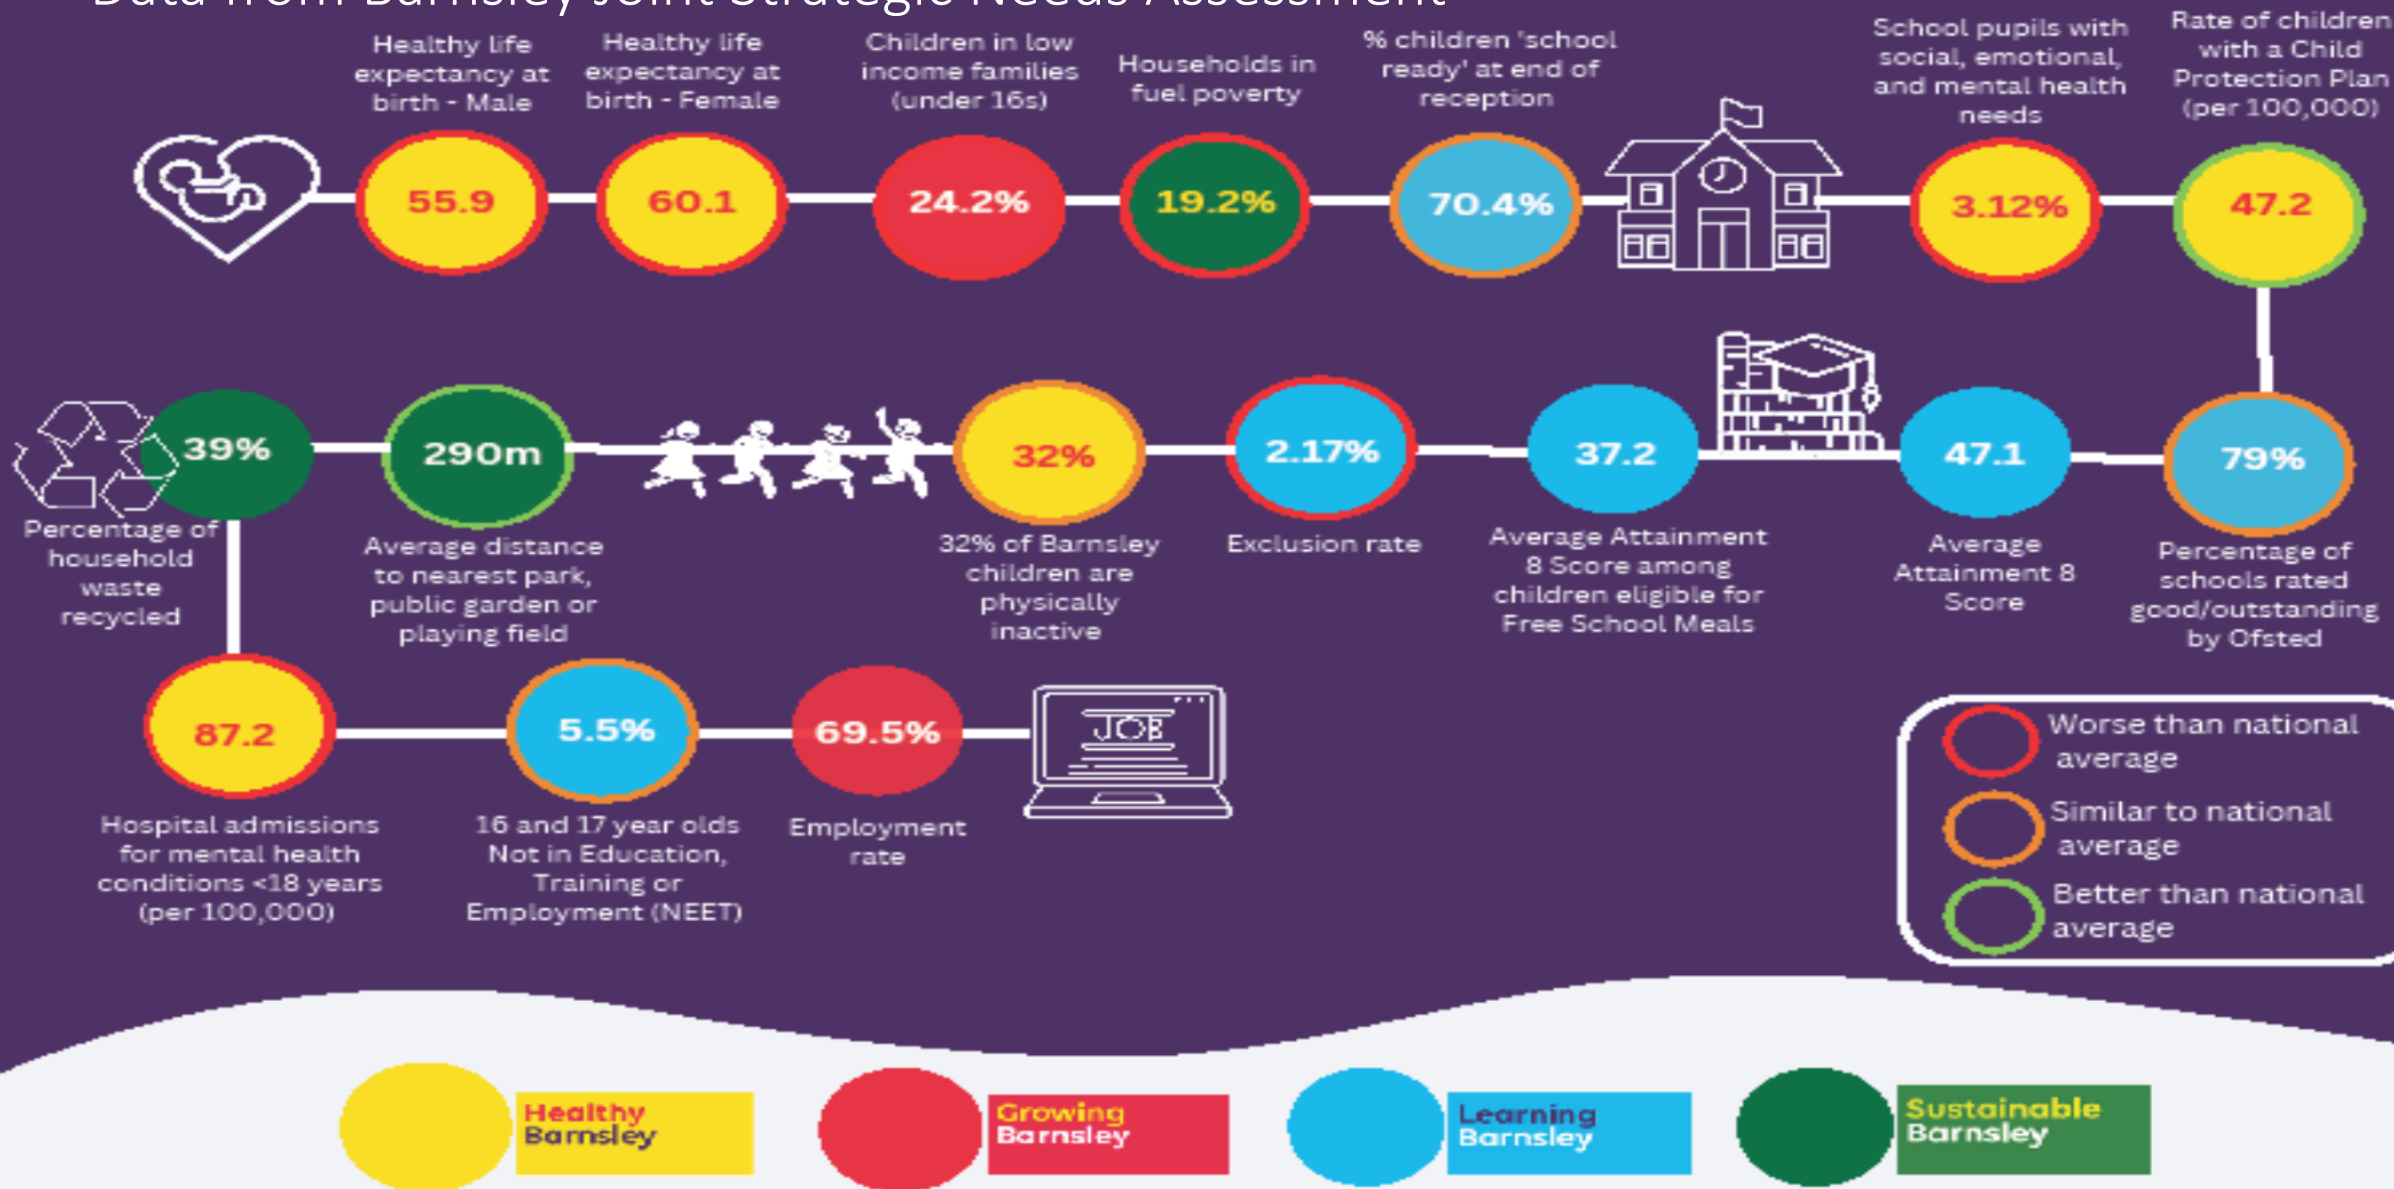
Data from Barnsley Joint Strategic Needs Assessment

Healthy life expectancy at birth - Male
55.9

Healthy life expectancy at birth - Female
60.1

Children in low income families (under 16s)
24.2%

Households in fuel poverty
19.2%

% children 'school ready' at end of reception
70.4%

School pupils with social, emotional, and mental health needs
3.12%

Rate of children with a Child Protection Plan (per 100,000)
47.2

79%
Percentage of schools rated good/outstanding by Ofsted

47.1
Average Attainment 8 Score

37.2
Average Attainment 8 Score among children eligible for Free School Meals

2.17%
Exclusion rate

32%
32% of Barnsley children are physically inactive

290m
Average distance to nearest park, public garden or playing field

39%
Percentage of household waste recycled

87.2
Hospital admissions for mental health conditions <18 years (per 100,000)

5.5%
16 and 17 year olds Not in Education, Training or Employment (NEET)

69.5%
Employment rate

JOB

Worse than national average
Similar to national average
Better than national average

Healthy Barnsley
Growing Barnsley
Learning Barnsley
Sustainable Barnsley